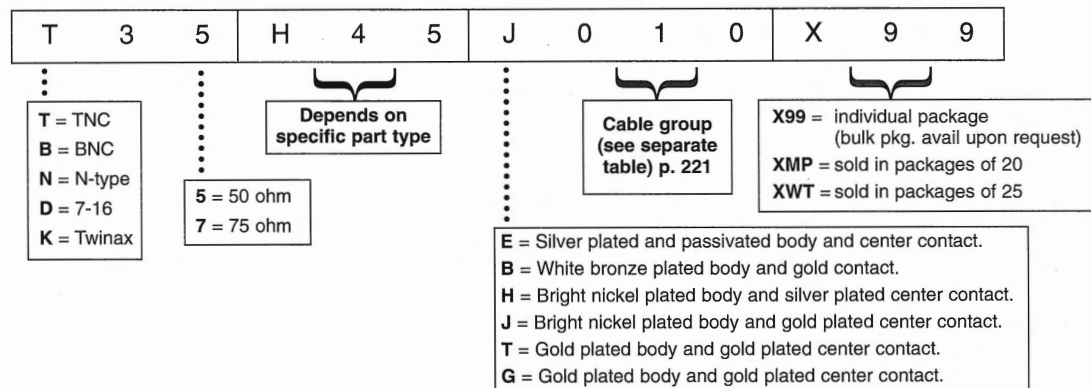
| T | 3 | 5 | H | 4 | 5 | J | 0 | 1 | 0 | X | 9 | 9 |
|---|---|---|---|---|---|---|---|---|---|---|---|---|

**T** = TNC
**B** = BNC
**N** = N-type
**D** = 7-16
**K** = Twinax

**5** = 50 ohm
**7** = 75 ohm

**Depends on specific part type**

**Cable group (see separate table) p. 221**

**X99** = individual package (bulk pkg. avail upon request)
**XMP** = sold in packages of 20
**XWT** = sold in packages of 25

**E** = Silver plated and passivated body and center contact.
**B** = White bronze plated body and gold contact.
**H** = Bright nickel plated body and silver plated center contact.
**J** = Bright nickel plated body and gold plated center contact.
**T** = Gold plated body and gold plated center contact.
**G** = Gold plated body and gold plated center contact.